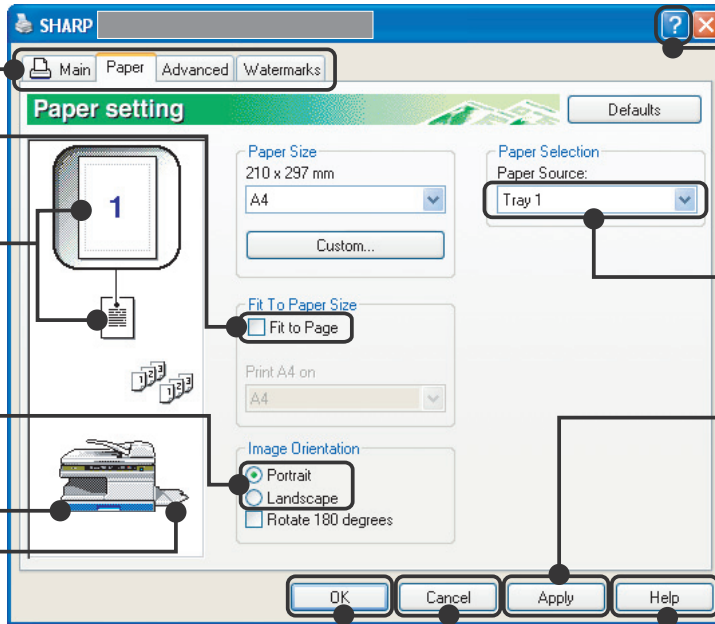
SHARP

?

Main | Paper | Advanced | Watermarks

Paper setting

Defaults

1

Paper Size
210 x 297 mm
A4
Custom...

Paper Selection
Paper Source:
Tray 1

Fit To Paper Size
Fit to Page
Print A4 on
A4

Image Orientation
Portrait
Landscape
Rotate 180 degrees

OK
Cancel
Apply
Help